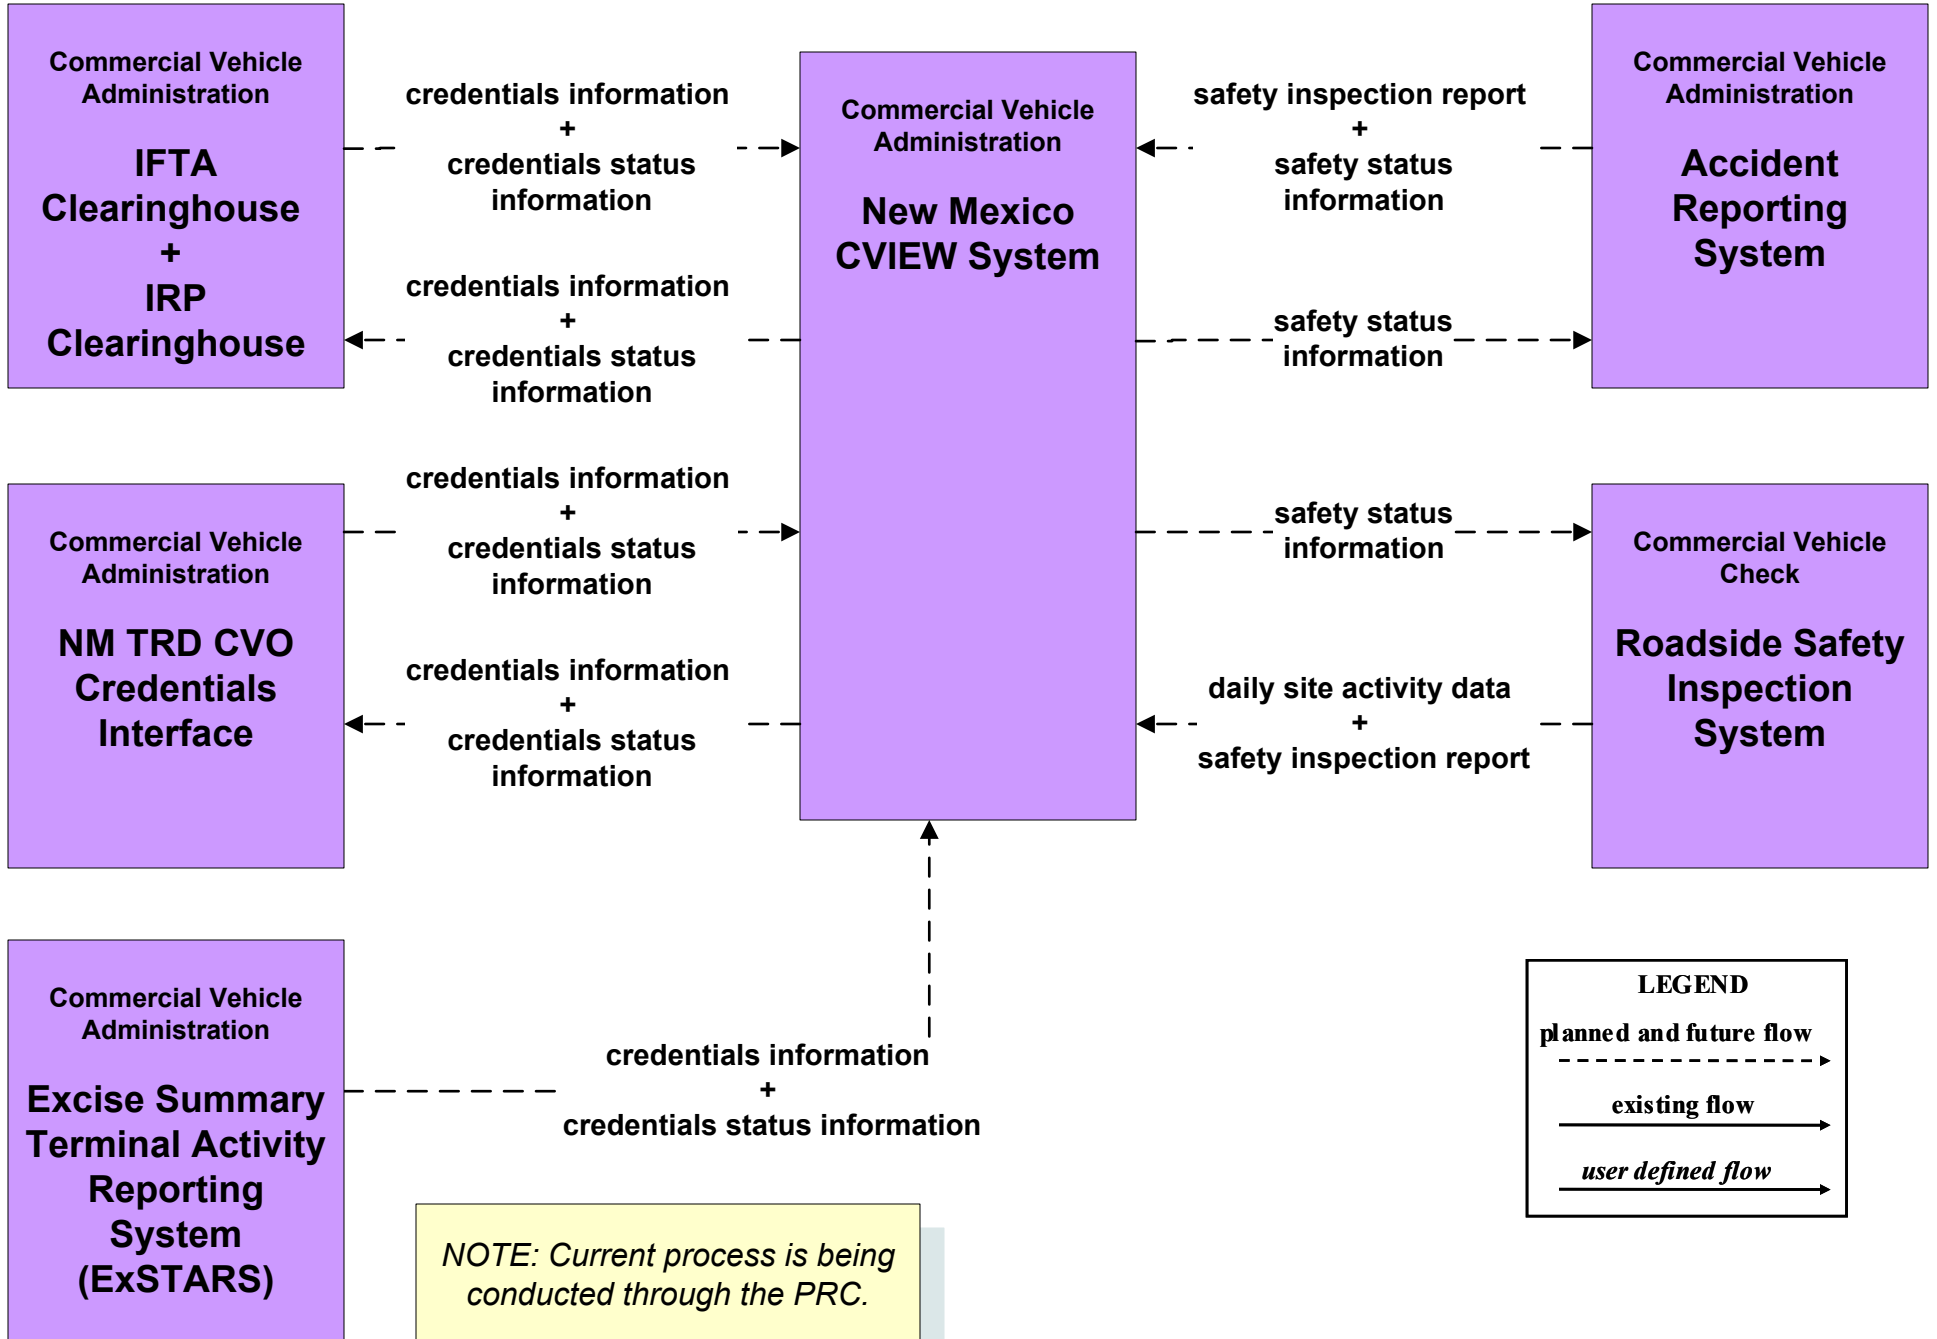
Commercial Vehicle Administration

IFTA Clearinghouse + IRP Clearinghouse

credentials information + credentials status information

credentials information + credentials status information

Commercial Vehicle Administration

New Mexico CVIEW System

safety inspection report + safety status information

safety status information

Commercial Vehicle Administration

Accident Reporting System

Commercial Vehicle Administration

NM TRD CVO Credentials Interface

credentials information + credentials status information

credentials information + credentials status information

safety status information

daily site activity data + safety inspection report

Commercial Vehicle Check

Roadside Safety Inspection System

Commercial Vehicle Administration

Excise Summary Terminal Activity Reporting System (ExSTARS)

credentials information + credentials status information

NOTE: Current process is being conducted through the PRC.

LEGEND
planned and future flow
existing flow
user defined flow